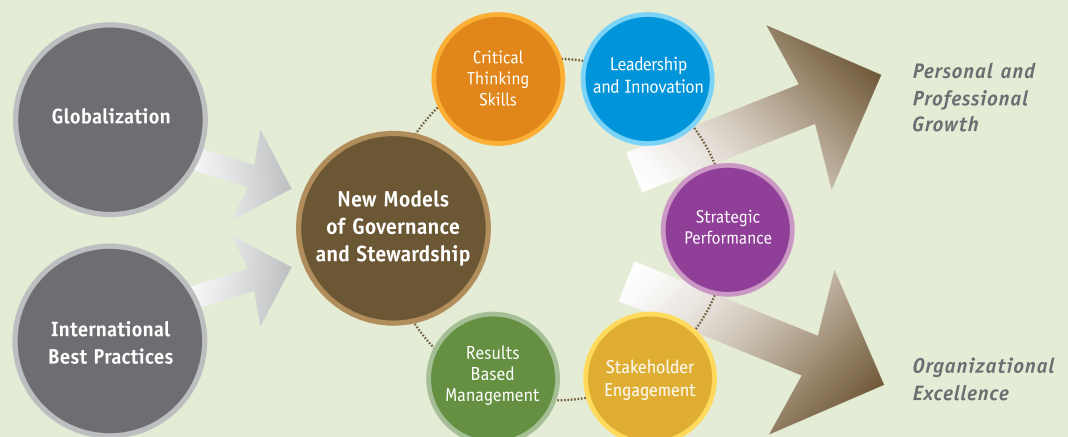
Globalization

International Best Practices

New Models of Governance and Stewardship

Critical Thinking Skills

Leadership and Innovation

Strategic Performance

Results Based Management

Stakeholder Engagement

Personal and Professional Growth

Organizational Excellence